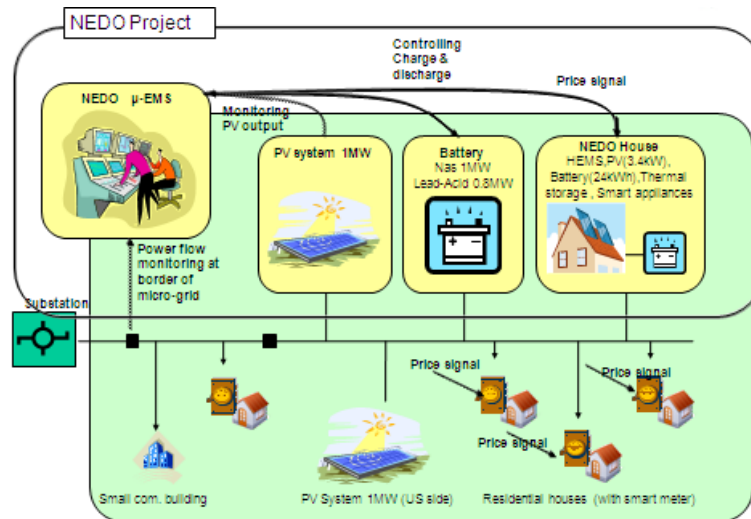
NEDO Project

Controlling Charge & discharge

Price signal

NEDO μ-EMS

Monitoring PV output

PV system 1MW

Battery
Nas 1MW
Lead-Acid 0.8MW

NEDO House
HEMS,PV(3.4kW), Battery(24kWh),Thermal storage , Smart appliances

Power flow monitoring at border of micro-grid

Substation

Price signal

Price signal

Price signal

Small com. building

PV System 1MW (US side)

Residential houses (with smart meter)